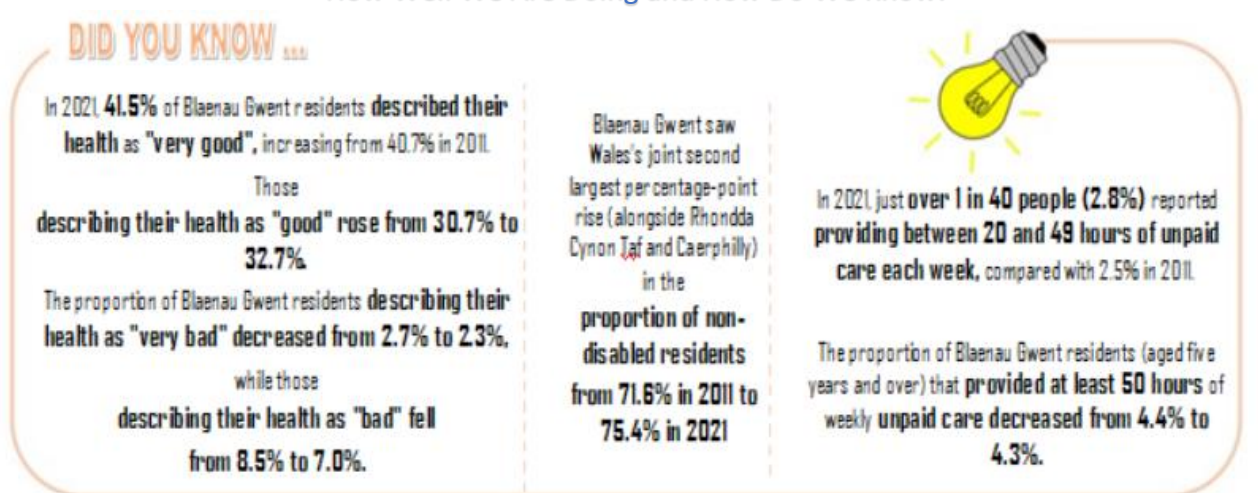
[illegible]

DID YOU KNOW ...

In 2021, 41.5% of Blaenau Gwent residents described their health as "very good", increasing from 40.7% in 2011.

Those describing their health as "good" rose from 30.7% to 32.7%.

The proportion of Blaenau Gwent residents describing their health as "very bad" decreased from 2.7% to 2.3%, while those describing their health as "bad" fell from 8.5% to 7.0%.

Blaenau Gwent saw Wales's joint second largest percentage-point rise (alongside Rhondda Cynon Taf and Caerphilly) in the proportion of non-disabled residents from 71.6% in 2011 to 75.4% in 2021

In 2021, just over 1 in 40 people (2.8%) reported providing between 20 and 49 hours of unpaid care each week, compared with 2.5% in 2011.

The proportion of Blaenau Gwent residents (aged five years and over) that provided at least 50 hours of weekly unpaid care decreased from 4.4% to 4.3%.